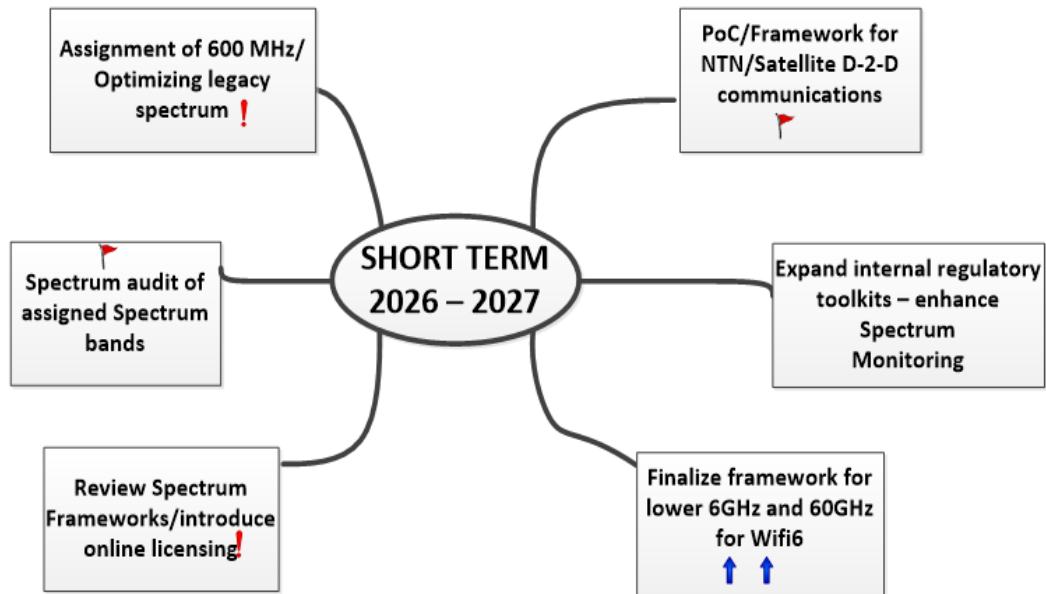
Assignment of 600 MHz/ Optimizing legacy spectrum !

PoC/Framework for NTN/Satellite D-2-D communications

SHORT TERM 2026 – 2027

Spectrum audit of assigned Spectrum bands

Expand internal regulatory toolkits – enhance Spectrum Monitoring

Review Spectrum Frameworks/introduce online licensing!

Finalize framework for lower 6GHz and 60GHz for Wifi6